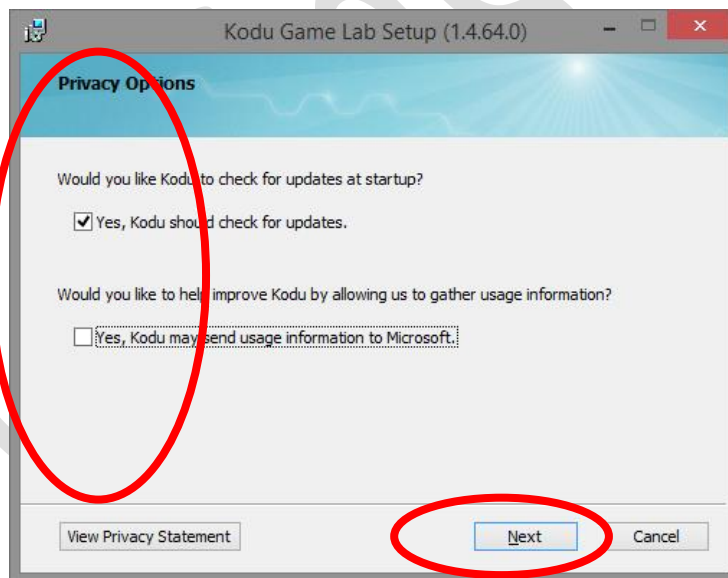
Kodu Game Lab Setup (1.4.64.0)

Privacy Options

Would you like Kodu to check for updates at startup?

Yes, Kodu should check for updates.

Would you like to help improve Kodu by allowing us to gather usage information?

Yes, Kodu may send usage information to Microsoft.

View Privacy Statement

Next

Cancel